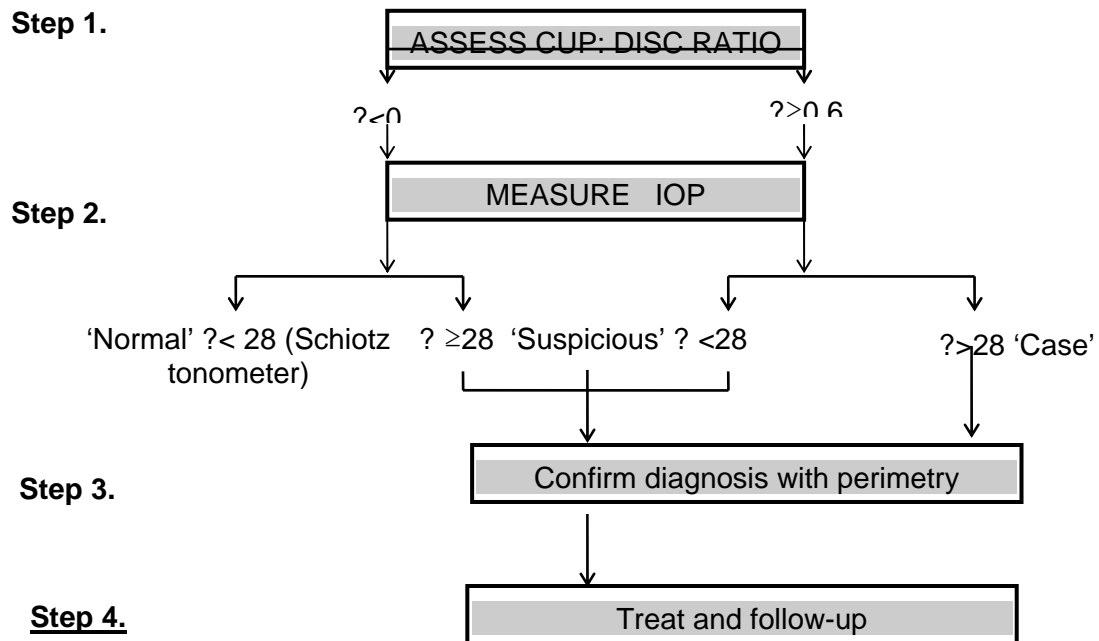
Step 1.

ASSESS CUP: DISC RATIO

?<0

?>0.6

MEASURE IOP

Step 2.

'Normal' ?< 28 (Schiotz tonometer)

? ≥28 'Suspicious' ? <28

?>28 'Case'

Step 3.

Confirm diagnosis with perimetry

Step 4.

Treat and follow-up